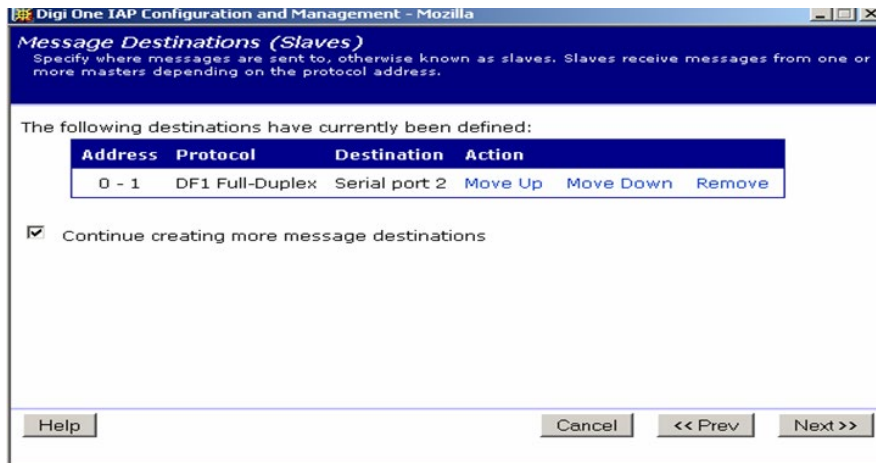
Digi One IAP Configuration and Management - Mozilla

Message Destinations (Slaves)
Specify where messages are sent to, otherwise known as slaves. Slaves receive messages from one or more masters depending on the protocol address.

The following destinations have currently been defined:

| Address | Protocol | Destination | Action | | |
|---|---|---|---|---|---|
| 0 - 1 | DF1 Full-Duplex | Serial port 2 | Move Up | Move Down | Remove |

Continue creating more message destinations

Help

Cancel

<< Prev

Next >>